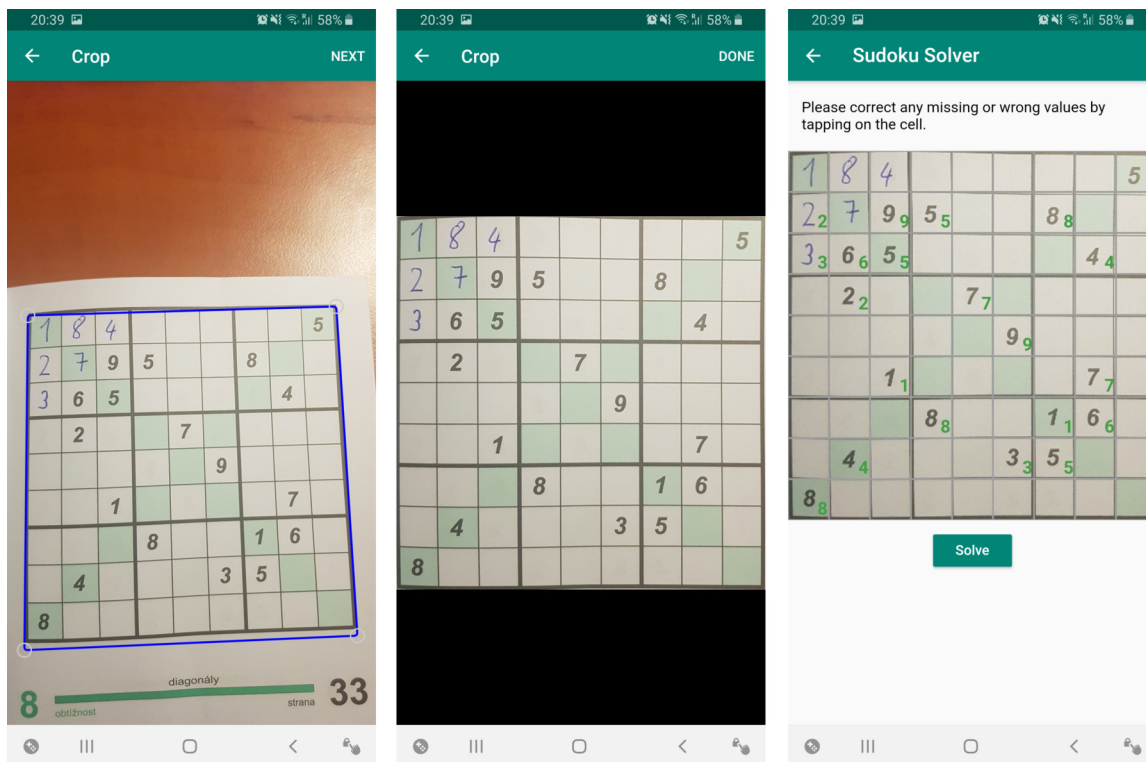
20:39 58%

Crop NEXT

| 1 | 8 | 4 | | | | | | 5 |
|---|---|---|---|---|---|---|---|---|
| 2 | 7 | 9 | 5 | | | 8 | | |
| 3 | 6 | 5 | | | | | 4 | |
| | 2 | | | 7 | | | | |
| | | | | | 9 | | | |
| | | 1 | | | | | 7 | |
| | | | 8 | | | 1 | 6 | |
| | 4 | | | | 3 | 5 | | |
| 8 | | | | | | | | |

diagonály

8 obtížnost

strana 33

20:39 58%

Crop DONE

| 1 | 8 | 4 | | | | | | 5 |
|---|---|---|---|---|---|---|---|---|
| 2 | 7 | 9 | 5 | | | 8 | | |
| 3 | 6 | 5 | | | | | 4 | |
| | 2 | | | 7 | | | | |
| | | | | | 9 | | | |
| | | 1 | | | | | 7 | |
| | | | 8 | | | 1 | 6 | |
| | 4 | | | | 3 | 5 | | |
| 8 | | | | | | | | |

20:39 58%

Sudoku Solver

Please correct any missing or wrong values by tapping on the cell.

| 1 | 8 | 4 | | | | | | 5 |
|---|---|---|---|---|---|---|---|---|
| 2  2 | 7 | 9 9 | 5 5 | | | 8 8 | | |
| 3 3 | 6 6 | 5 5 | | | | | 4 4 | |
| | 2 2 | | | 7 7 | | | | |
| | | | | | 9 9 | | | |
| | | 1 1 | | | | | 7 7 | |
| | | | 8 8 | | | 1 1 | 6 6 | |
| | 4 4 | | | | 3 3 | 5 5 | | |
| 8 8 | | | | | | | | |

Solve